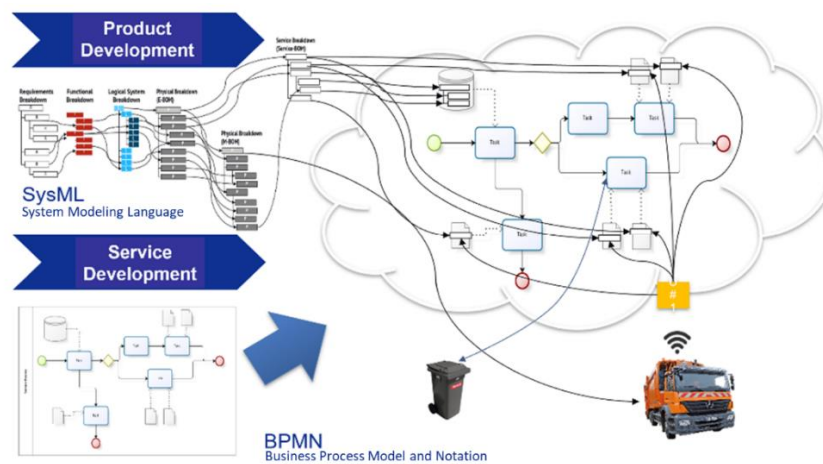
Product Development

Requirements Breakdown

Functional Breakdown

Logical System Breakdown

Physical Breakdown (E-BOM)

Physical Breakdown (M-BOM)

Service Breakdown (Service-BOM)

SysML
System Modeling Language

Service Development

Task

Task

Task

Task

Task

BPMN
Business Process Model and Notation